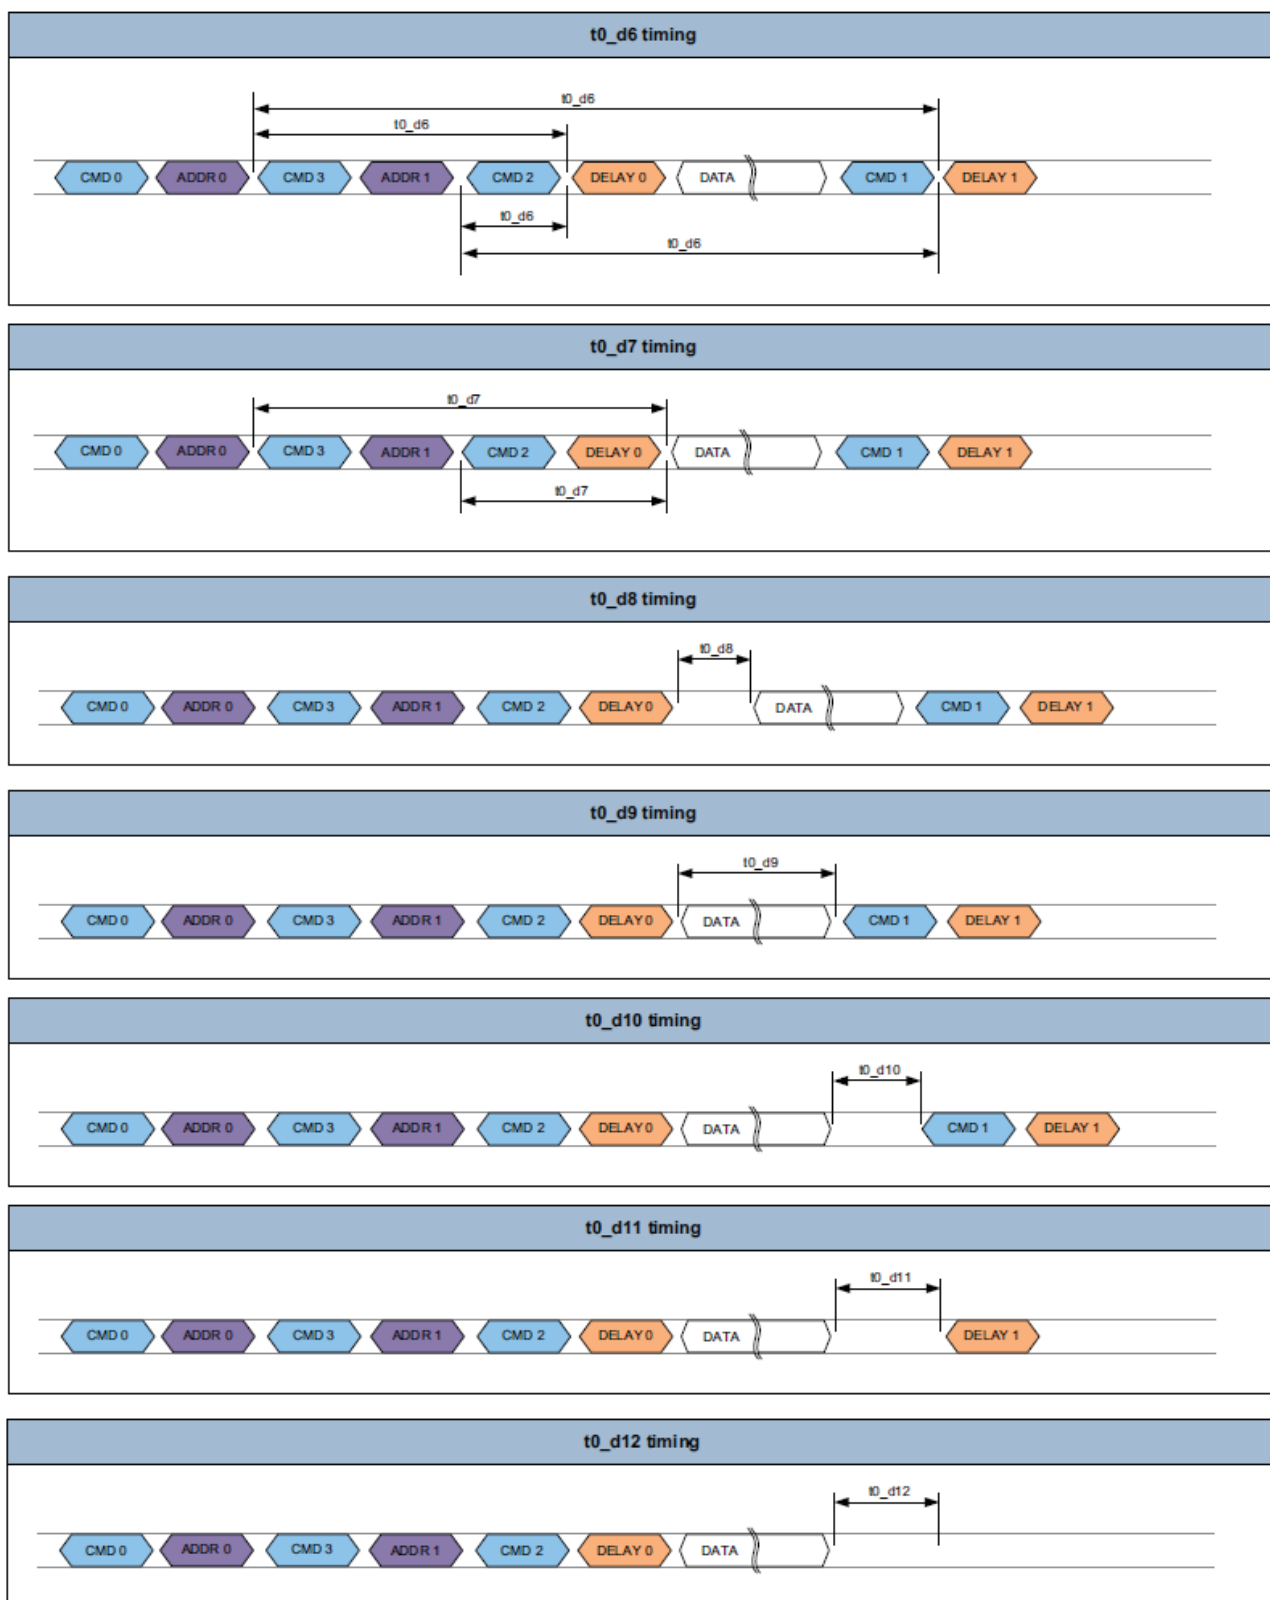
t0_d6 timing

t0_d6

t0_d6

CMD 0 ADDR 0 CMD 3 ADDR 1 CMD 2 DELAY 0 DATA CMD 1 DELAY 1

t0_d6

t0_d6

t0_d7 timing

t0_d7

CMD 0 ADDR 0 CMD 3 ADDR 1 CMD 2 DELAY 0 DATA CMD 1 DELAY 1

t0_d7

t0_d8 timing

t0_d8

CMD 0 ADDR 0 CMD 3 ADDR 1 CMD 2 DELAY 0 DATA CMD 1 DELAY 1

t0_d9 timing

t0_d9

CMD 0 ADDR 0 CMD 3 ADDR 1 CMD 2 DELAY 0 DATA CMD 1 DELAY 1

t0_d10 timing

t0_d10

CMD 0 ADDR 0 CMD 3 ADDR 1 CMD 2 DELAY 0 DATA CMD 1 DELAY 1

t0_d11 timing

t0_d11

CMD 0 ADDR 0 CMD 3 ADDR 1 CMD 2 DELAY 0 DATA DELAY 1

t0_d12 timing

t0_d12

CMD 0 ADDR 0 CMD 3 ADDR 1 CMD 2 DELAY 0 DATA